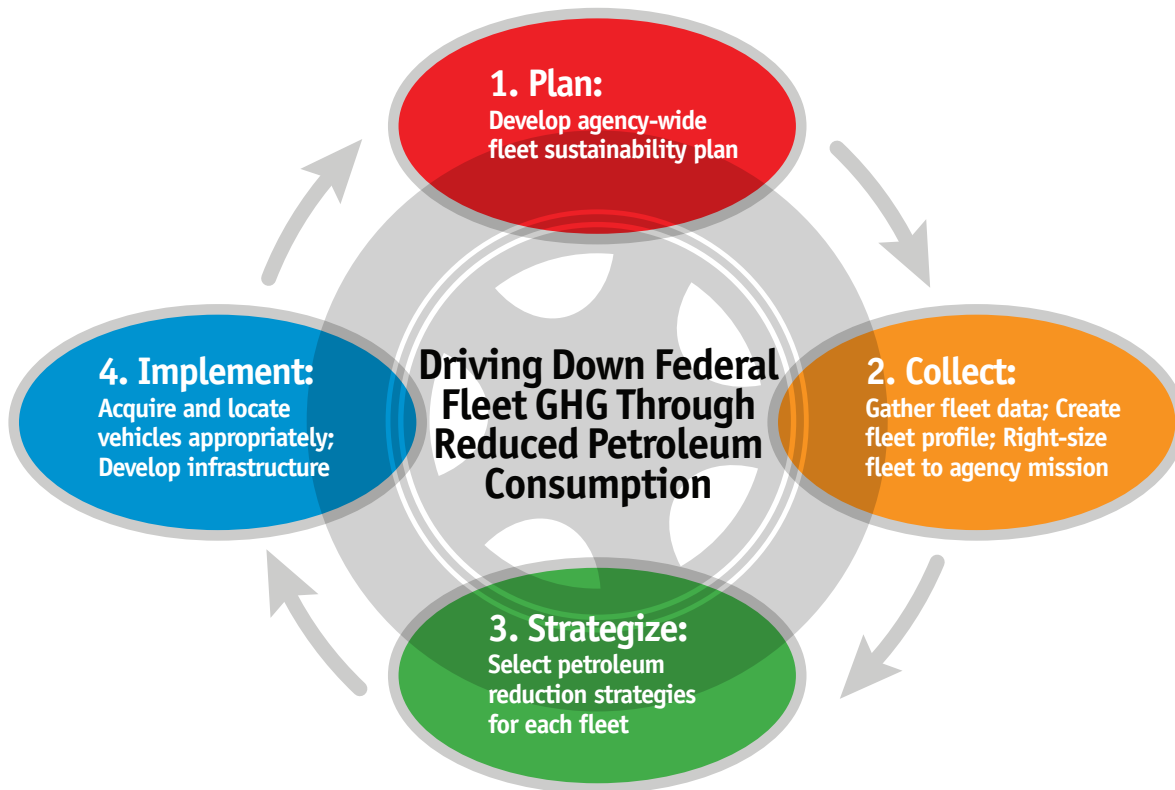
1. Plan:
Develop agency-wide fleet sustainability plan

4. Implement:
Acquire and locate vehicles appropriately; Develop infrastructure

Driving Down Federal Fleet GHG Through Reduced Petroleum Consumption

2. Collect:
Gather fleet data; Create fleet profile; Right-size fleet to agency mission

3. Strategize:
Select petroleum reduction strategies for each fleet